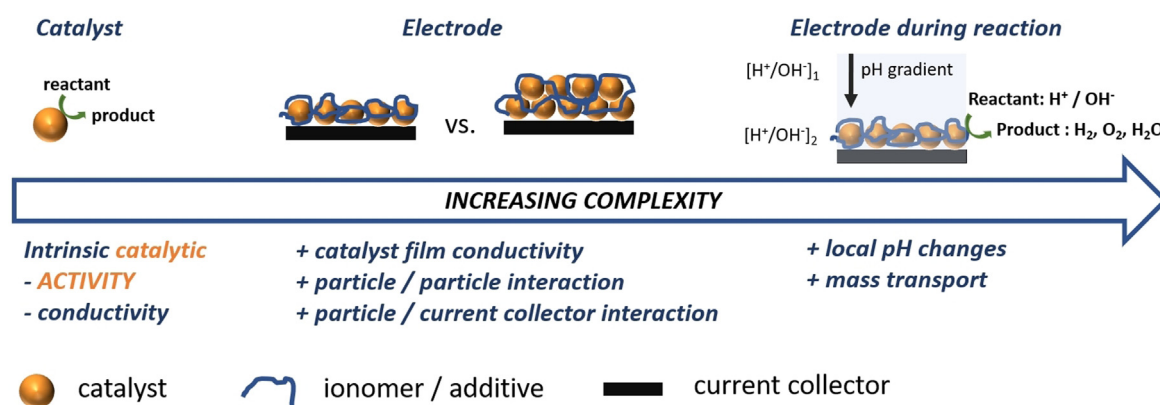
Catalyst

reactant
product

Electrode

vs.

Electrode during reaction

$[H^+/OH^-]_1$
pH gradient
$[H^+/OH^-]_2$
Reactant: $H^+$ / $OH^-$
Product : $H_2$, $O_2$, $H_2O$

INCREASING COMPLEXITY

Intrinsic catalytic
- ACTIVITY
- conductivity

+ catalyst film conductivity
+ particle / particle interaction
+ particle / current collector interaction

+ local pH changes
+ mass transport

catalyst
ionomer / additive
current collector